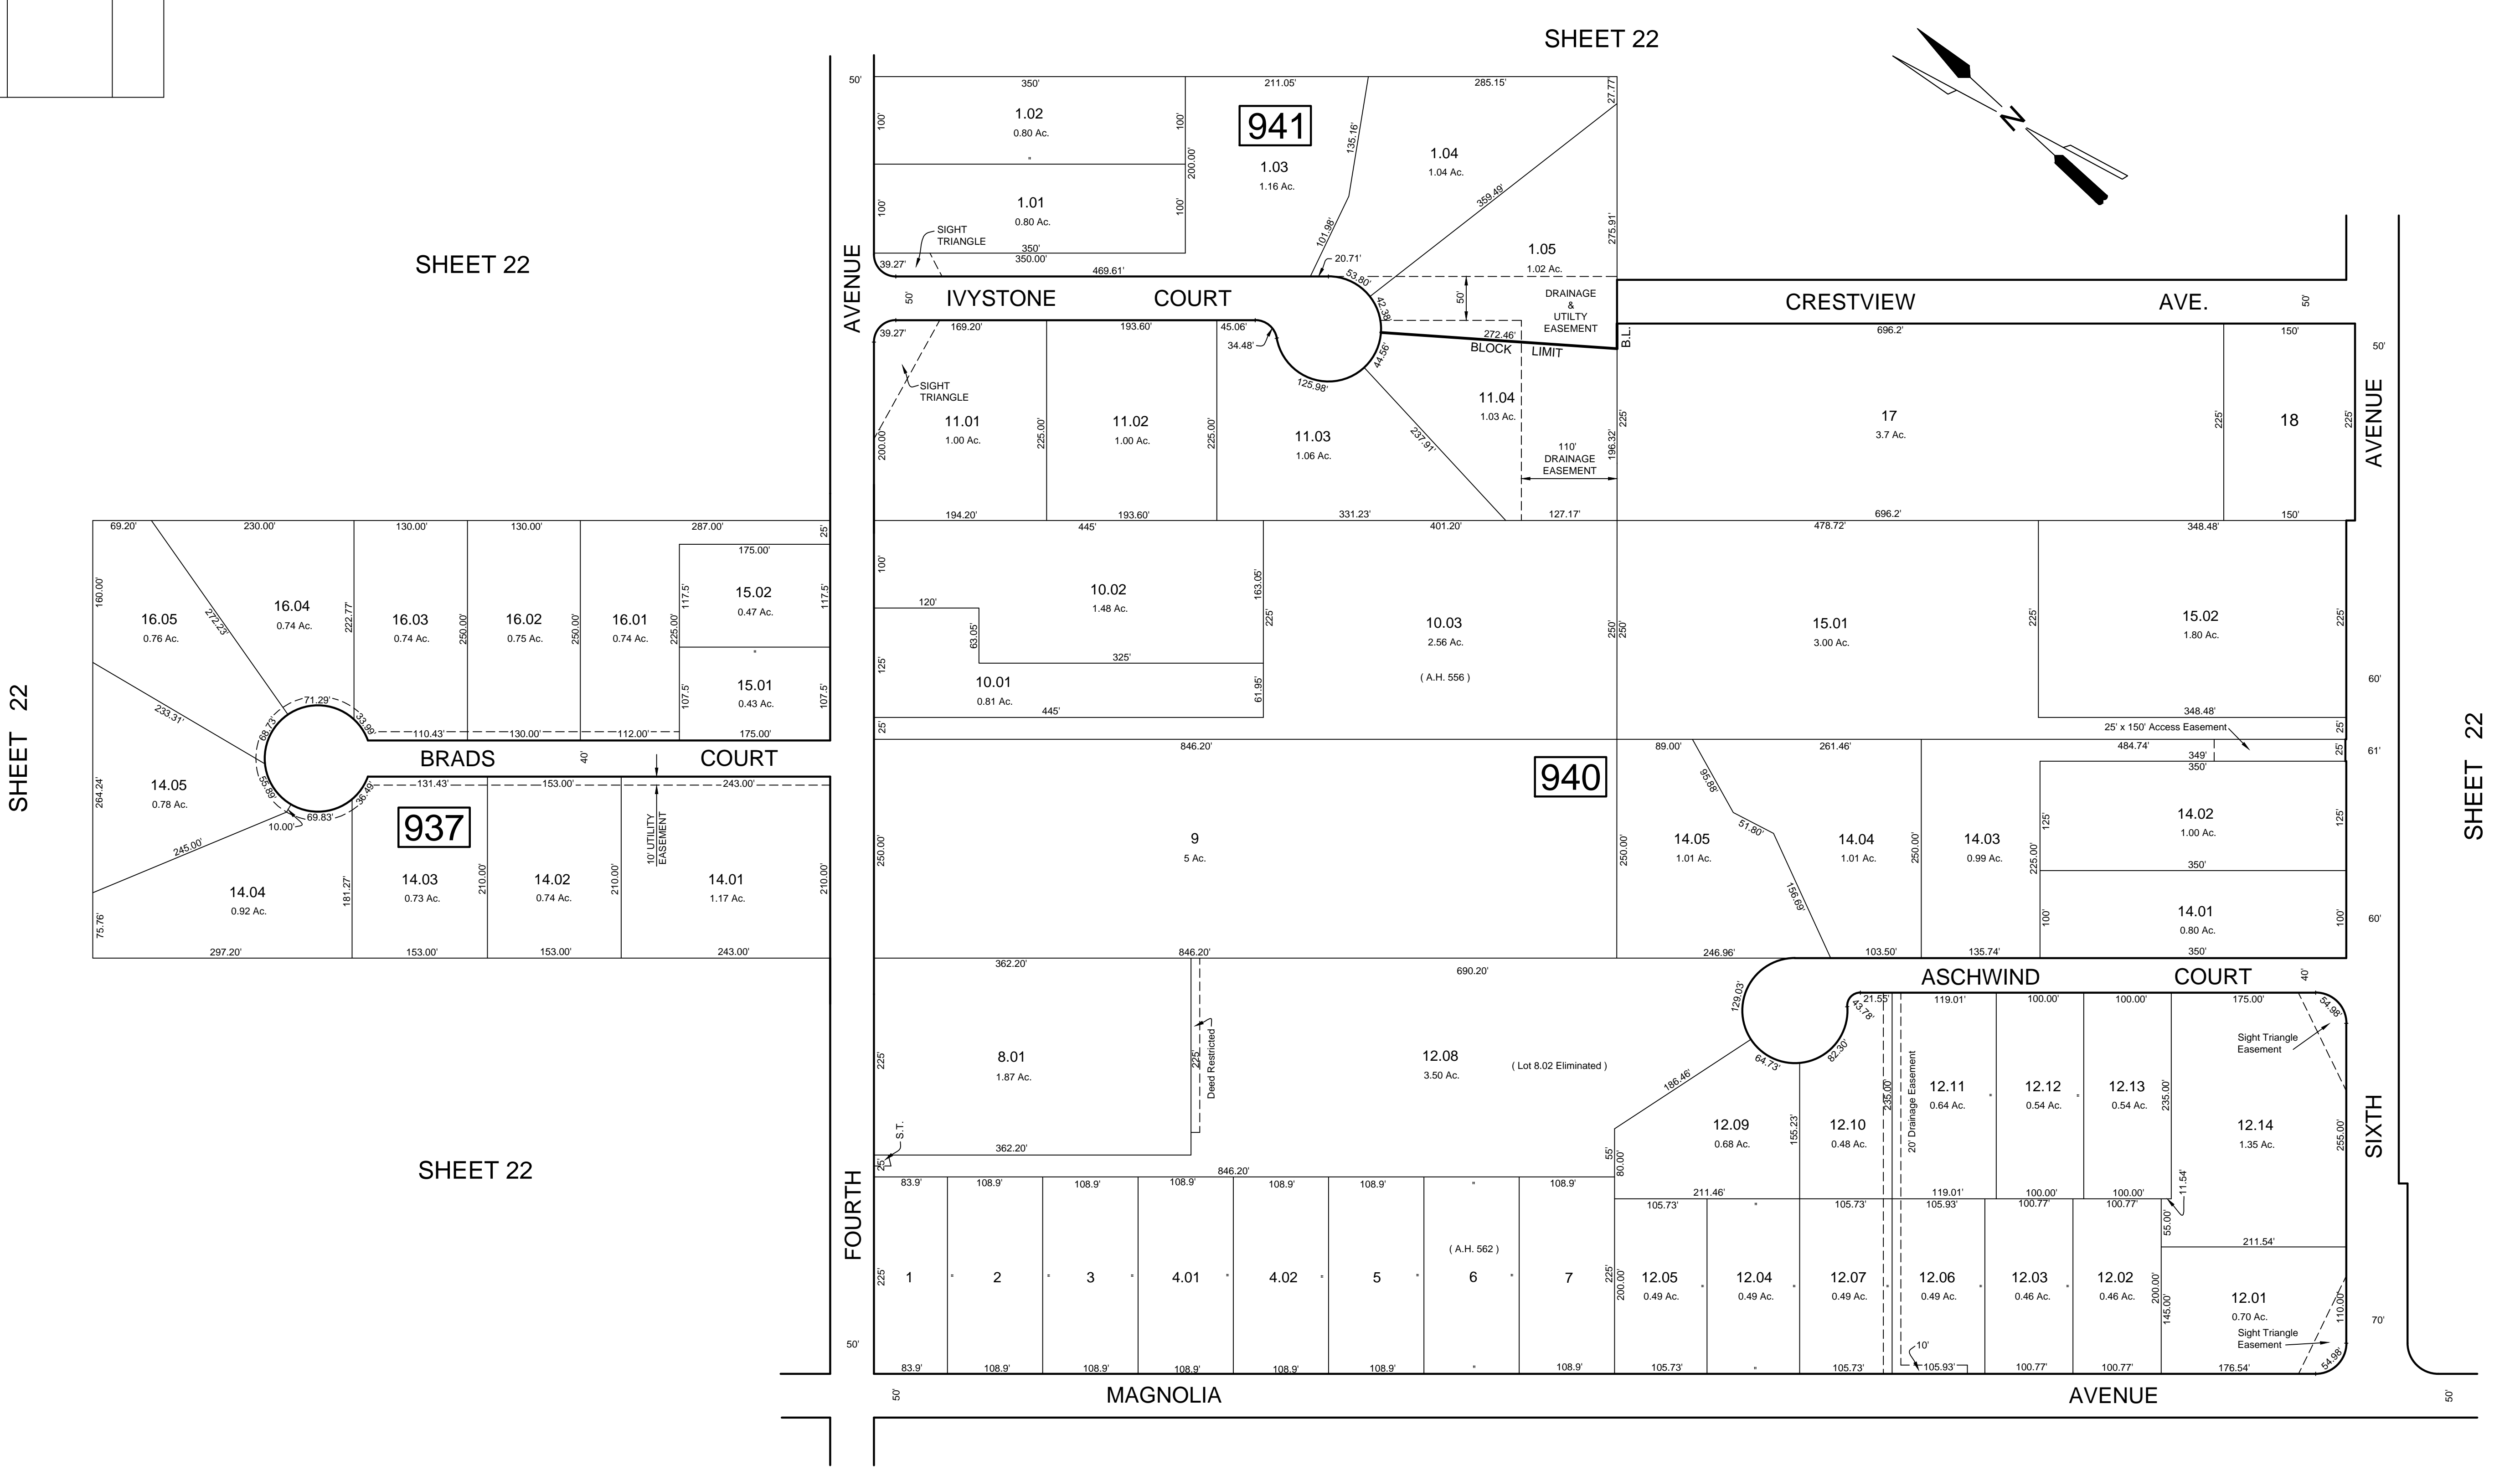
SHEET 22

N

SHEET 22

SHEET 22

SHEET 22

SHEET 22

941

1.02
0.80 Ac.

1.01
0.80 Ac.

1.03
1.16 Ac.

1.04
1.04 Ac.

1.05
1.02 Ac.

350'
211.05'
285.15'
100'
100'
200.00'
135.16'
27.77'
359.49'
275.91'
101.98'
20.71'
53.80'
42.39'
350'
350.00'
469.61'
39.27'
SIGHT TRIANGLE

IVYSTONE COURT

CRESTVIEW AVE.

DRAINAGE & UTILTY EASEMENT
50'
272.46'
BLOCK LIMIT
B.L.

39.27'
169.20'
193.60'
45.06'
34.48'
125.98'
44.56'
SIGHT TRIANGLE

11.01
1.00 Ac.

11.02
1.00 Ac.

11.03
1.06 Ac.

11.04
1.03 Ac.

237.91'
110' DRAINAGE EASEMENT
196.32'
127.17'
200.00'
225.00'
225.00'
194.20'
193.60'
331.23'

17
3.7 Ac.

18

696.2'
150'
696.2'
150'
225'
225'
225'

AVENUE
50'
50'

69.20'
230.00'
130.00'
130.00'
287.00'
175.00'
25'
160.00'
272.23'
222.77'
250.00'
250.00'
225.00'
117.5'
117.5'
107.5'
107.5'

16.05
0.76 Ac.

16.04
0.74 Ac.

16.03
0.74 Ac.

16.02
0.75 Ac.

16.01
0.74 Ac.

15.02
0.47 Ac.

15.01
0.43 Ac.

175.00'
233.31'
71.29'
68.73'
33.99'
110.43'
130.00'
112.00'

BRADS COURT
40'

55.89'
36.49'
10.00'
69.83'
131.43'
153.00'
243.00'

14.05
0.78 Ac.

937

264.24'
245.00'

14.04
0.92 Ac.

14.03
0.73 Ac.

14.02
0.74 Ac.

10' UTILITY EASEMENT

14.01
1.17 Ac.

75.76'
181.27'
210.00'
210.00'
210.00'
297.20'
153.00'
153.00'
243.00'

AVENUE

445'
401.20'
478.72'
348.48'
100'
120'
163.05'
225'
63.05'
325'
125'
61.95'
445'
25'

10.02
1.48 Ac.

10.01
0.81 Ac.

10.03
2.56 Ac.
( A.H. 556 )

15.01
3.00 Ac.

15.02
1.80 Ac.

250'
250'
225'
225'
348.48'
60'
25' x 150' Access Easement
484.74'
25'
25'
61'
349'
350'

846.20'
89.00'
261.46'

940

9
5 Ac.

250.00'
250.00'
95.86'
51.80'
156.69'
250.00'
225.00'
125'
125'
100'
100'

14.05
1.01 Ac.

14.04
1.01 Ac.

14.03
0.99 Ac.

14.02
1.00 Ac.

14.01
0.80 Ac.

350'
350'
60'
846.20'
246.96'
103.50'
135.74'

362.20'
690.20'

ASCHWIND COURT
40'

129.03'
21.55'
43.76'
119.01'
100.00'
100.00'
175.00'
54.98'
Sight Triangle Easement

8.01
1.87 Ac.

225'
225'
Deed Restricted

12.08
3.50 Ac.
( Lot 8.02 Eliminated )

186.46'
64.73'
82.30'

12.09
0.68 Ac.

12.10
0.48 Ac.

12.11
0.64 Ac.

12.12
0.54 Ac.

12.13
0.54 Ac.

12.14
1.35 Ac.

155.23'
235.00'
20' Drainage Easement
235.00'
255.00'
S.T.
25'
362.20'
55'
80.00'

SIXTH

846.20'
83.9'
108.9'
108.9'
108.9'
108.9'
108.9'
108.9'
211.46'
119.01'
100.00'
100.00'
11.54'
105.73'
105.73'
105.93'
100.77'
100.77'
55.00'
211.54'

FOURTH

( A.H. 562 )

1
2
3
4.01
4.02
5
6
7

225'
225'
200.00'

12.05
0.49 Ac.

12.04
0.49 Ac.

12.07
0.49 Ac.

12.06
0.49 Ac.

12.03
0.46 Ac.

12.02
0.46 Ac.

12.01
0.70 Ac.

200.00'
145.00'
110.00'
Sight Triangle Easement
70'
10'
50'
83.9'
108.9'
108.9'
108.9'
108.9'
108.9'
105.73'
105.73'
105.93'
100.77'
100.77'
176.54'
54.98'

50'
MAGNOLIA
AVENUE
50'